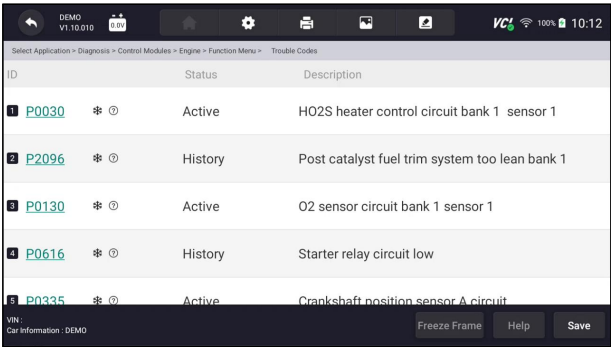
DEMO V1.10.010 0.0V

VC 100% 10:12

Select Application > Diagnosis > Control Modules > Engine > Function Menu > Trouble Codes

| ID | Status | Description |
|---|---|---|
| 1 P0030 | Active | HO2S heater control circuit bank 1 sensor 1 |
| 2 P2096 | History | Post catalyst fuel trim system too lean bank 1 |
| 3 P0130 | Active | O2 sensor circuit bank 1 sensor 1 |
| 4 P0616 | History | Starter relay circuit low |
| 5 P0335 | Active | Crankshaft position sensor A circuit |

VIN :
Car Information : DEMO

Freeze Frame Help Save